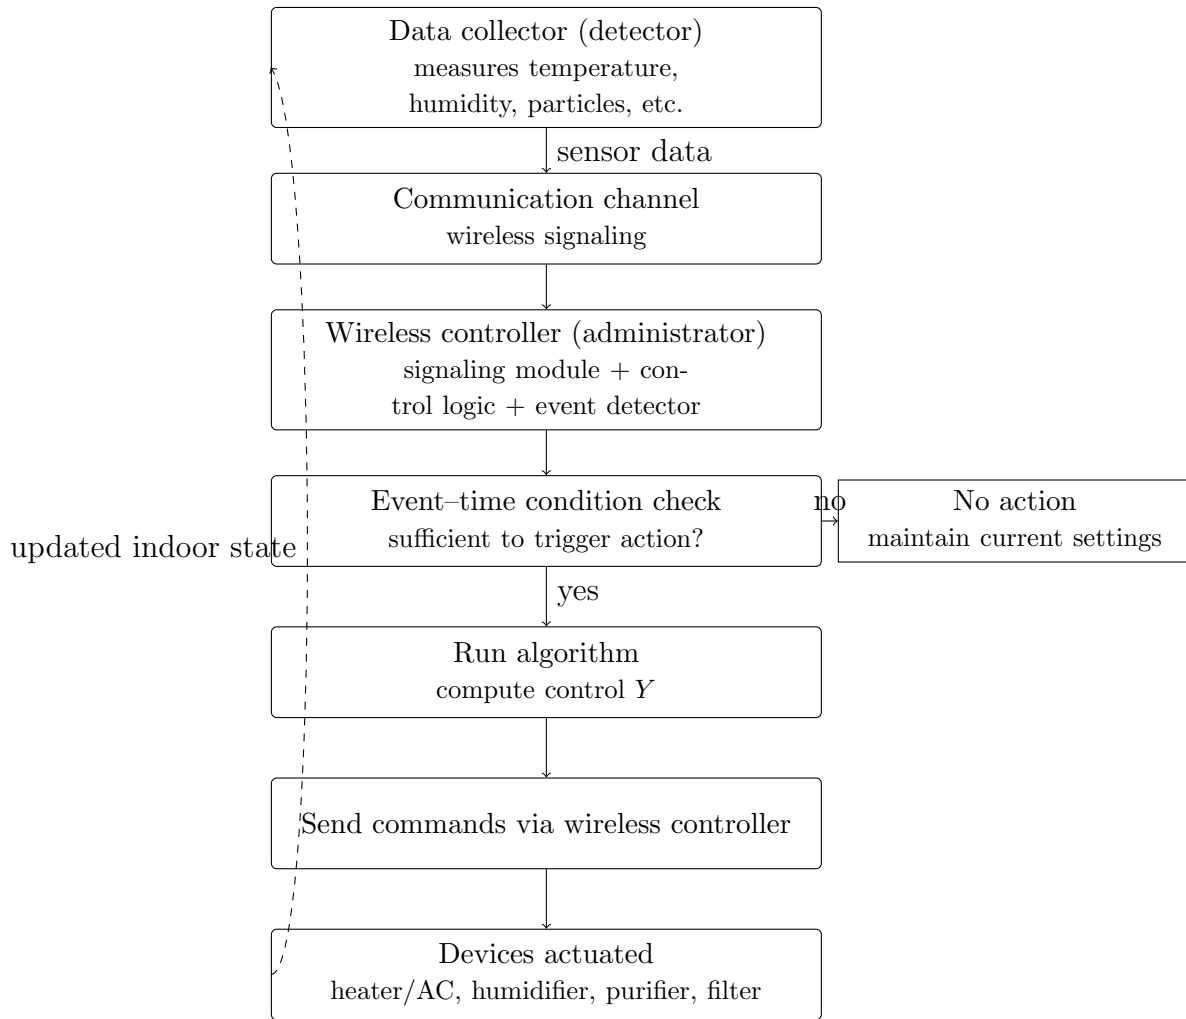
Data collector (detector)
measures temperature, humidity, particles, etc.

sensor data

Communication channel
wireless signaling

Wireless controller (administrator)
signaling module + control logic + event detector

Event–time condition check
sufficient to trigger action?

no

No action
maintain current settings

updated indoor state

yes

Run algorithm
compute control $Y$

Send commands via wireless controller

Devices actuated
heater/AC, humidifier, purifier, filter